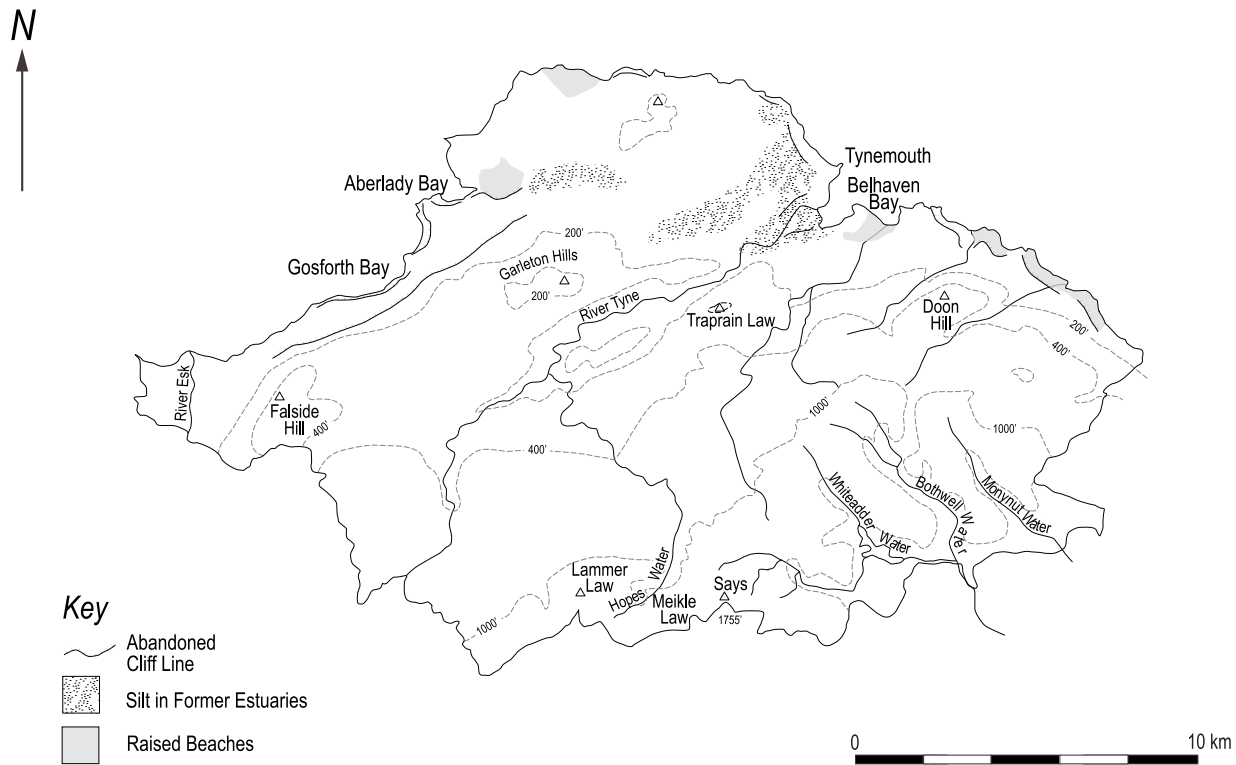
N

Tynemouth

Aberlady Bay

Belhaven Bay

200'

Gosforth Bay

Garleton Hills

200'

River Tyne

Traprain Law

Doon Hill

200'

400'

River Esk

Falside Hill

400'

1000'

1000'

400'

Whiteadder Water

Bothwell Water

Monynut Water

Lammer Law

Hopes Water

Says

Meikle Law

1755'

1000'

Key

Abandoned Cliff Line

Silt in Former Estuaries

Raised Beaches

0

10 km